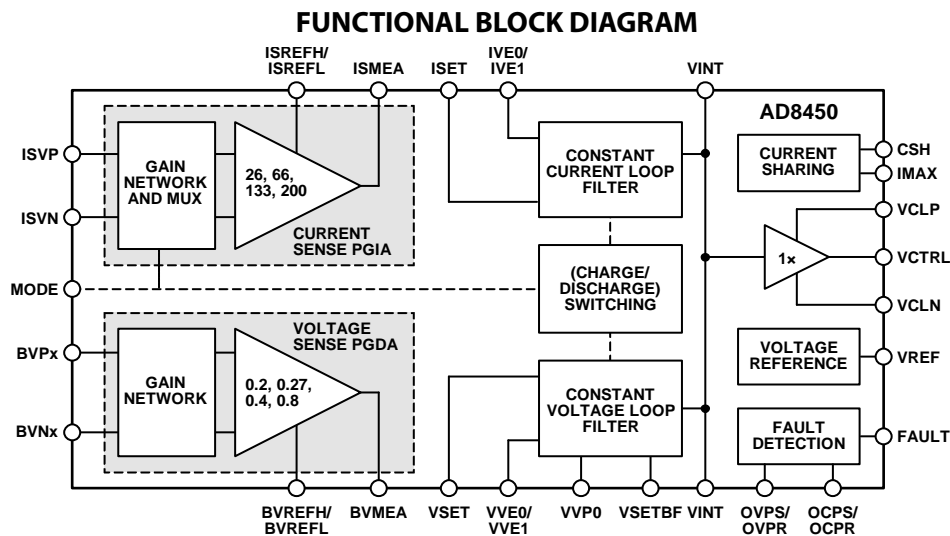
FUNCTIONAL BLOCK DIAGRAM

ISREFH/ ISREFL
ISMEA
ISET
IVE0/ IVE1
VINT

AD8450

ISVP
ISVN
MODE
BVPx
BVNx

GAIN NETWORK AND MUX

26, 66, 133, 200

CURRENT SENSE PGIA

CONSTANT CURRENT LOOP FILTER

CURRENT SHARING

CSH
IMAX
VCLP
VCTRL
VCLN

1×

(CHARGE/ DISCHARGE) SWITCHING

VOLTAGE SENSE PGDA

GAIN NETWORK

0.2, 0.27, 0.4, 0.8

CONSTANT VOLTAGE LOOP FILTER

VOLTAGE REFERENCE

VREF

FAULT DETECTION

FAULT

BVREFH/ BVREFL
BVMEA
VSET
VVE0/ VVE1
VVP0
VSETBF
VINT
OVPS/ OVPR
OCPS/ OCPR